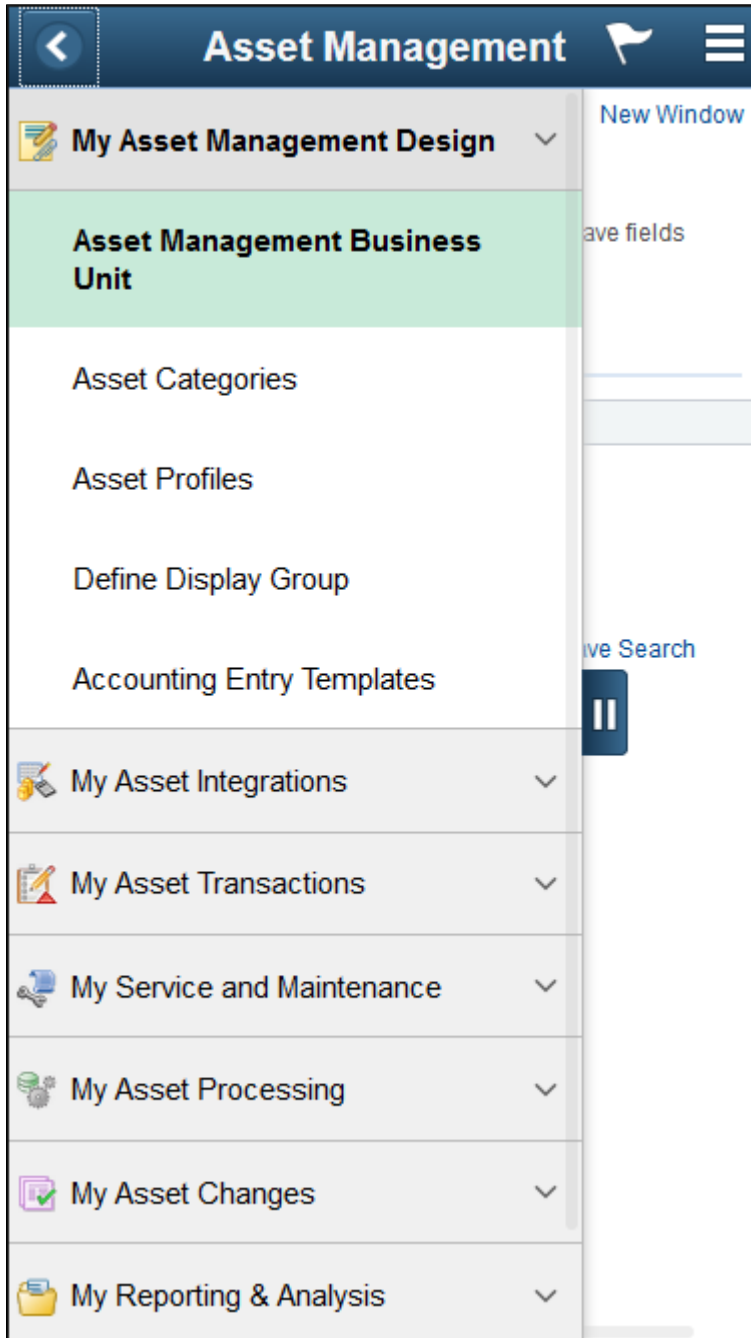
Asset Management

New Window

My Asset Management Design

Asset Management Business Unit

ave fields

Asset Categories

Asset Profiles

Define Display Group

ve Search

Accounting Entry Templates

My Asset Integrations

My Asset Transactions

My Service and Maintenance

My Asset Processing

My Asset Changes

My Reporting & Analysis